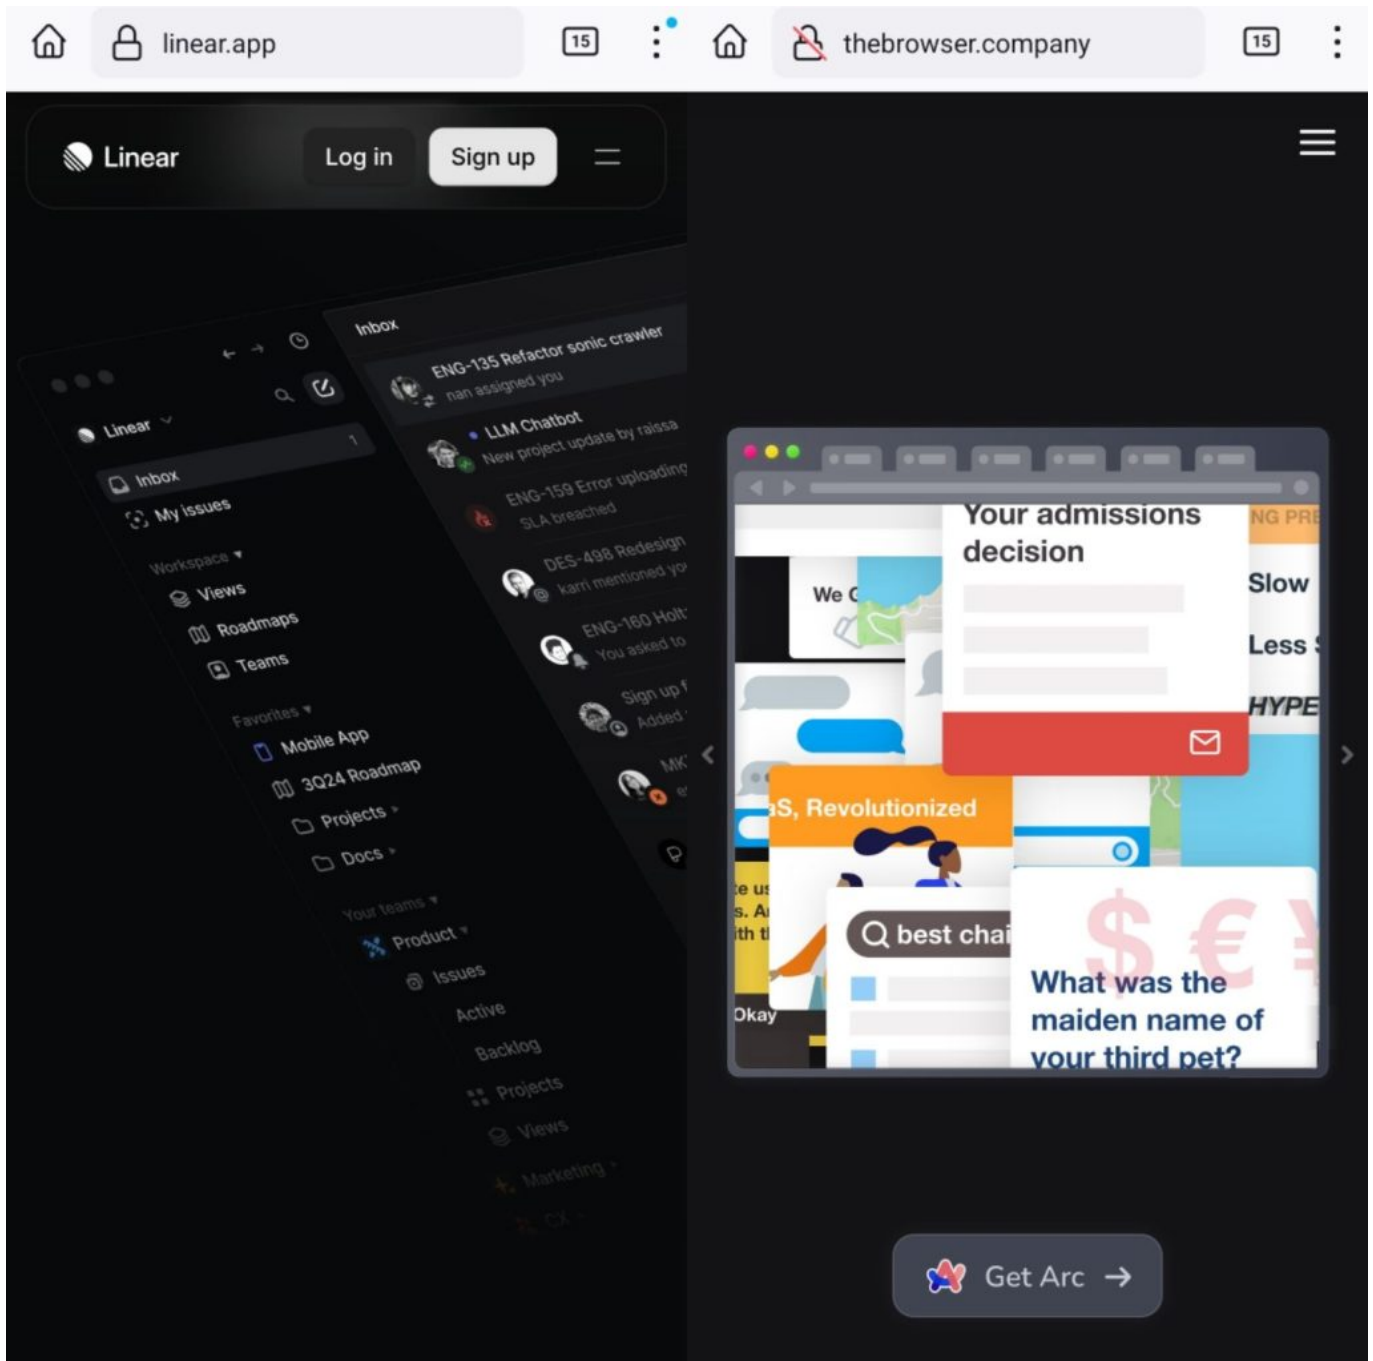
linear.app 15

thebrowser.company 15

Linear Log in Sign up

Linear
Inbox 1
My issues
Workspace
Views
Roadmaps
Teams
Favorites
Mobile App
3Q24 Roadmap
Projects
Docs
Your teams
Product
Issues
Active
Backlog
Projects
Views
Marketing
CX

Inbox
ENG-135 Refactor sonic crawler
nan assigned you
LLM Chatbot
New project update by raissa
ENG-159 Error uploading
SLA breached
DES-498 Redesign
karri mentioned yo
ENG-160 Holt
You asked to
Sign up f
Added
MK
e

Your admissions decision
NG PRE
Slow
Less
HYPE
We C
S, Revolutionized
e us
s. A
ith t
Okay
best chai
$ € ¥
What was the maiden name of your third pet?

Get Arc →